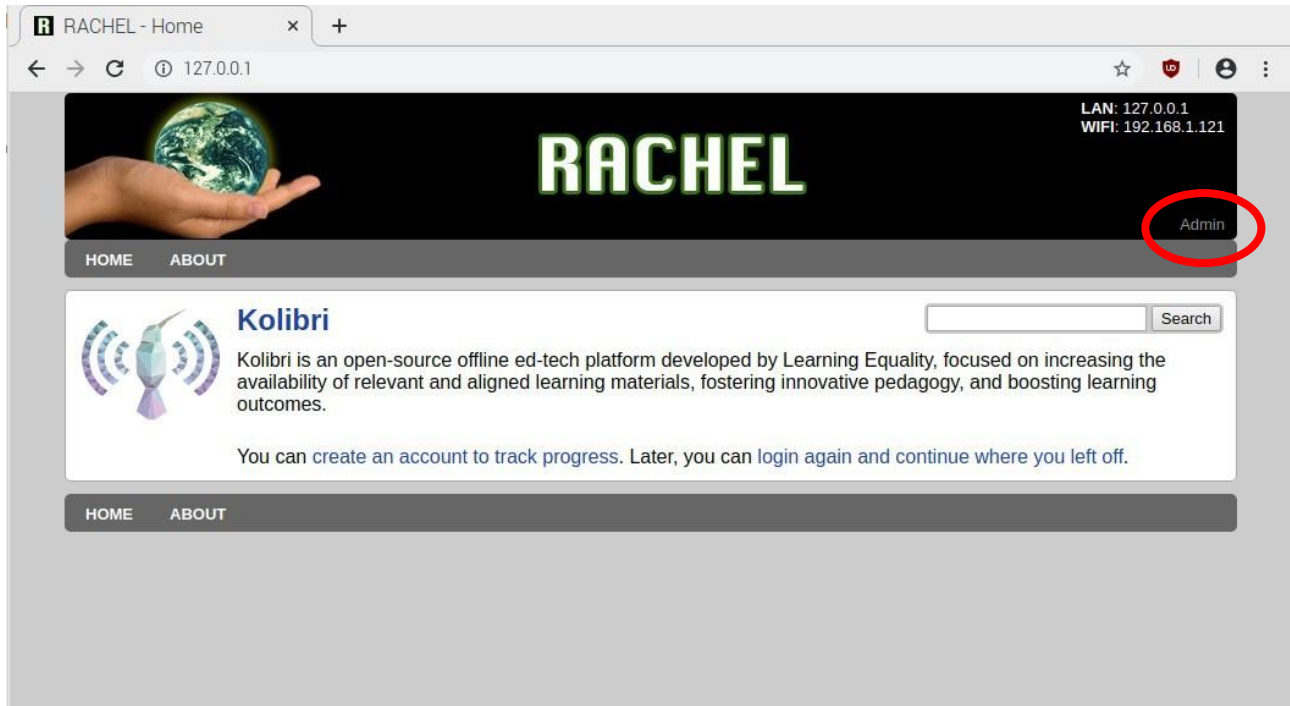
RACHEL - Home ×
+
127.0.0.1

LAN: 127.0.0.1
WIFI: 192.168.1.121

RACHEL

Admin

HOME ABOUT

Kolibri

Search

Kolibri is an open-source offline ed-tech platform developed by Learning Equality, focused on increasing the availability of relevant and aligned learning materials, fostering innovative pedagogy, and boosting learning outcomes.

You can create an account to track progress. Later, you can login again and continue where you left off.

HOME ABOUT